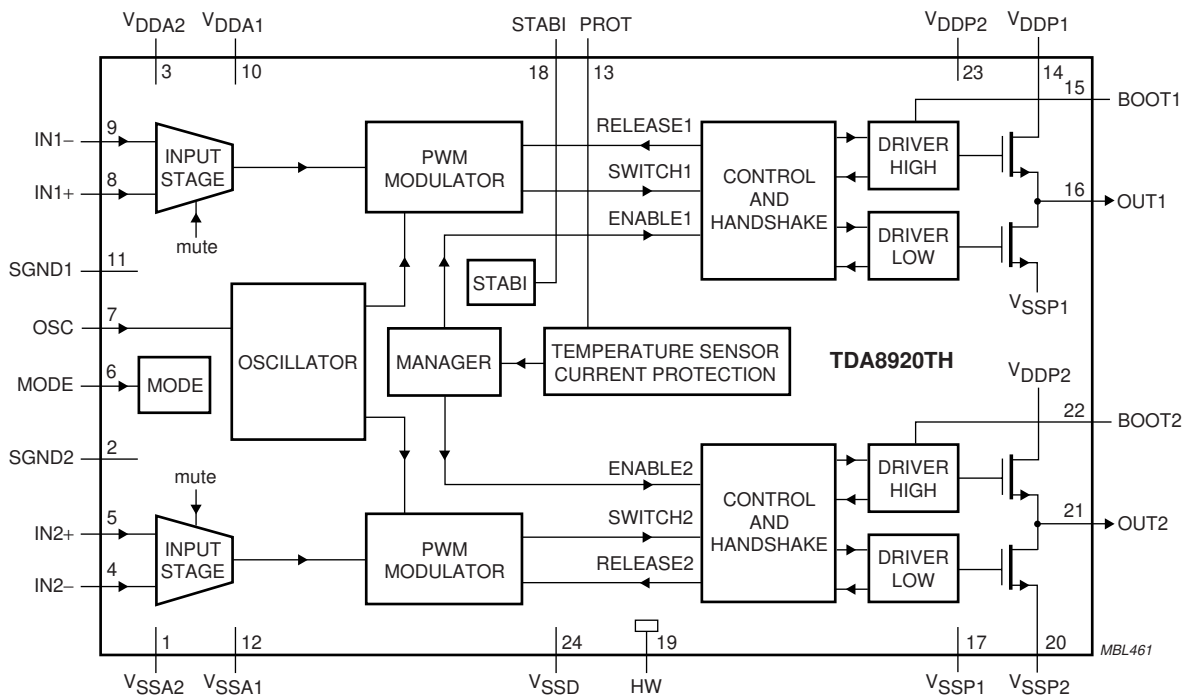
$V_{DDA2}$ $V_{DDA1}$ STABI PROT $V_{DDP2}$ $V_{DDP1}$

3 10 18 13 23 14 15 BOOT1

IN1− 9
IN1+ 8
INPUT STAGE
mute
PWM MODULATOR
RELEASE1
SWITCH1
ENABLE1
CONTROL AND HANDSHAKE
DRIVER HIGH
DRIVER LOW
16 OUT1
$V_{SSP1}$

SGND1 11
STABI
OSC 7
OSCILLATOR
MANAGER
TEMPERATURE SENSOR CURRENT PROTECTION
TDA8920TH
MODE 6 MODE
$V_{DDP2}$
22 BOOT2
SGND2 2
mute
ENABLE2
CONTROL AND HANDSHAKE
DRIVER HIGH
IN2+ 5
INPUT STAGE
PWM MODULATOR
SWITCH2
21 OUT2
IN2− 4
RELEASE2
DRIVER LOW

1 12 24 19 17 20
MBL461
$V_{SSA2}$ $V_{SSA1}$ $V_{SSD}$ HW $V_{SSP1}$ $V_{SSP2}$